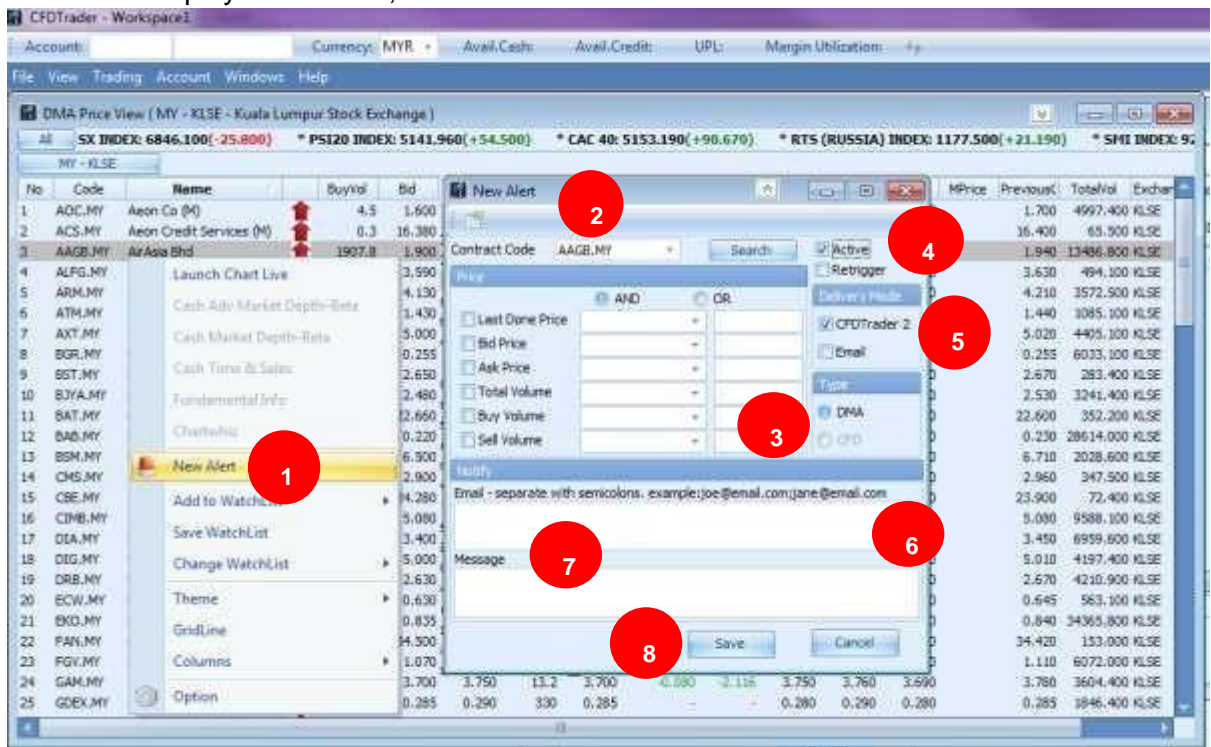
CFDTrader - Workspace1

Account: Currency: MYR Avail.Cash: Avail.Credit: UPL: Margin Utilization:

File View Trading Account Windows Help

DMA Price View ( MY - KLSE - Kuala Lumpur Stock Exchange )

All SX INDEX: 6846.100(-25.800) * PSI20 INDEX: 5141.960(+54.500) * CAC 40: 5153.190(+90.670) * RTS (RUSSIA) INDEX: 1177.500(+21.190) * SMI INDEX: 9

MY - KLSE

| No | Code | Name | BuyVol | Bid |
|---|---|---|---|---|
| 1 | AOC.MY | Aeon Co (M) | 4.5 | 1.600 |
| 2 | ACS.MY | Aeon Credit Services (M) | 0.3 | 16.380 |
| 3 | AAGB.MY | AirAsia Bhd | 1907.8 | 1.900 |
| 4 | ALFG.MY | | | 3.590 |
| 5 | ARM.MY | | | 4.130 |
| 6 | ATM.MY | | | 1.430 |
| 7 | AXT.MY | | | 5.000 |
| 8 | BGR.MY | | | 0.255 |
| 9 | BST.MY | | | 2.650 |
| 10 | BJYA.MY | | | 2.480 |
| 11 | BAT.MY | | | 22.660 |
| 12 | BAB.MY | | | 0.220 |
| 13 | BSM.MY | | | 6.500 |
| 14 | CMS.MY | | | 2.900 |
| 15 | CBE.MY | | | 24.280 |
| 16 | CIMB.MY | | | 5.080 |
| 17 | DIA.MY | | | 3.400 |
| 18 | DIG.MY | | | 5.000 |
| 19 | DRB.MY | | | 2.630 |
| 20 | ECW.MY | | | 0.630 |
| 21 | EKO.MY | | | 0.835 |
| 22 | FAN.MY | | | 34.500 |
| 23 | FGV.MY | | | 1.070 |
| 24 | GAM.MY | | | 3.700 |
| 25 | GDEX.MY | | | 0.285 |

Launch Chart Live
Cash Adv Market Depth-Beta
Cash Market Depth-Beta
Cash Time & Sales
Fundamental Info
Chartwhiz
New Alert
Add to WatchList
Save WatchList
Change WatchList
Theme
GridLine
Columns
Option

New Alert
Contract Code AAGB.MY Search
Active
Retrigger
Price
AND OR
Last Done Price
Bid Price
Ask Price
Total Volume
Buy Volume
Sell Volume
Delivery Mode
CFDTrader 2
Email
Type
DMA
CFD
Notify
Email - separate with semicolons. example:joe@email.com;jane@email.com
Message
Save Cancel

| MPrice | Previous | TotalVol | Exchan |
|---|---|---|---|
| | 1.700 | 4997.400 | KLSE |
| | 16.400 | 65.500 | KLSE |
| | 1.940 | 13486.800 | KLSE |
| | 3.630 | 494.100 | KLSE |
| | 4.210 | 3572.500 | KLSE |
| | 1.440 | 1085.100 | KLSE |
| | 5.020 | 4405.100 | KLSE |
| | 0.255 | 6033.100 | KLSE |
| | 2.670 | 283.400 | KLSE |
| | 2.530 | 3241.400 | KLSE |
| | 22.600 | 352.200 | KLSE |
| | 0.230 | 28614.000 | KLSE |
| | 6.710 | 2028.600 | KLSE |
| | 2.960 | 347.500 | KLSE |
| | 23.900 | 72.400 | KLSE |
| | 5.080 | 9588.100 | KLSE |
| | 3.450 | 6959.600 | KLSE |
| | 5.010 | 4197.400 | KLSE |
| | 2.670 | 4210.900 | KLSE |
| | 0.645 | 563.100 | KLSE |
| | 0.840 | 34365.800 | KLSE |
| | 34.420 | 153.000 | KLSE |
| | 1.110 | 6072.000 | KLSE |
| | 3.780 | 3604.400 | KLSE |
| | 0.285 | 1846.400 | KLSE |

3.750 13.2 3.700 -0.080 -2.116 3.750 3.760 3.690
0.290 330 0.285 - - 0.280 0.290 0.280

1 2 3 4 5 6 7 8